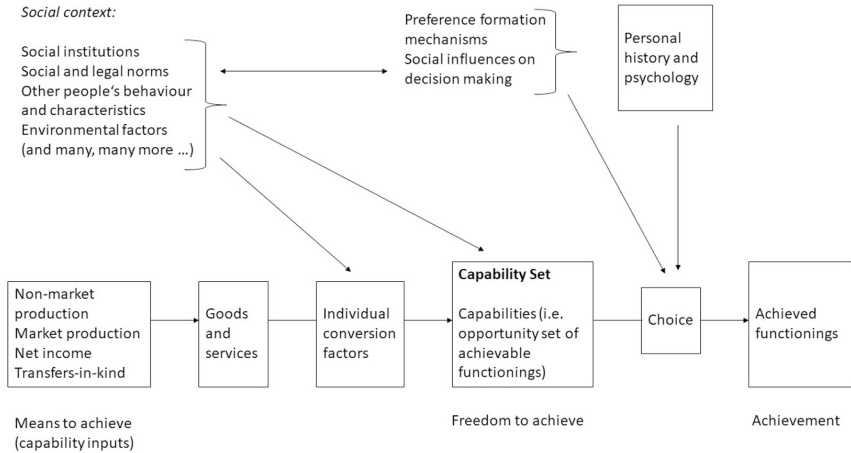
*Social context:*

Social institutions
Social and legal norms
Other people's behaviour and characteristics
Environmental factors
(and many, many more ...)

Preference formation mechanisms
Social influences on decision making

Personal history and psychology

Non-market production
Market production
Net income
Transfers-in-kind

Goods and services

Individual conversion factors

**Capability Set**

Capabilities (i.e. opportunity set of achievable functionings)

Choice

Achieved functionings

Means to achieve (capability inputs)

Freedom to achieve

Achievement